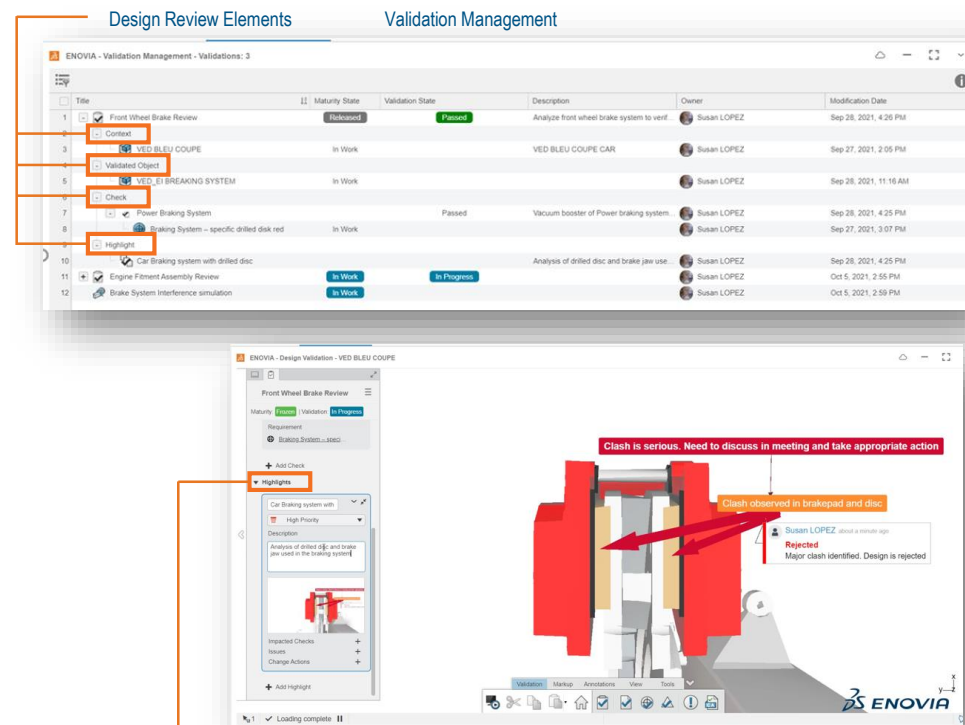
Design Review Elements

Validation Management

ENOVIA - Validation Management - Validations: 3

| | Title | Maturity State | Validation State | Description | Owner | Modification Date |
|---|---|---|---|---|---|---|
| 1 | Front Wheel Brake Review | Released | Passed | Analyze front wheel brake system to verif... | Susan LOPEZ | Sep 28, 2021, 4:26 PM |
| 2 | Context | | | | | |
| 3 | VED BLEU COUPE | In Work | | VED BLEU COUPE CAR | Susan LOPEZ | Sep 27, 2021, 2:05 PM |
| 4 | Validated Object | | | | | |
| 5 | VED_EI BREAKING SYSTEM | In Work | | | Susan LOPEZ | Sep 28, 2021, 11:16 AM |
| 6 | Check | | | | | |
| 7 | Power Braking System | | Passed | Vacuum booster of Power braking system... | Susan LOPEZ | Sep 28, 2021, 4:25 PM |
| 8 | Braking System – specific drilled disk red | In Work | | | Susan LOPEZ | Sep 27, 2021, 3:07 PM |
| 9 | Highlight | | | | | |
| 10 | Car Braking system with drilled disc | | | Analysis of drilled disc and brake jaw use... | Susan LOPEZ | Sep 28, 2021, 4:25 PM |
| 11 | Engine Fitment Assembly Review | In Work | In Progress | | Susan LOPEZ | Oct 5, 2021, 2:55 PM |
| 12 | Brake System Interference simulation | In Work | | | Susan LOPEZ | Oct 5, 2021, 2:59 PM |

ENOVIA - Design Validation - VED BLEU COUPE

Front Wheel Brake Review

Maturity Frozen | Validation In Progress

Requirement

Braking System – speci...

+ Add Check

Highlights

Car Braking system with

High Priority

Description

Analysis of drilled disc and brake jaw used in the braking system

Impacted Checks +

Issues +

Change Actions +

+ Add Highlight

Clash is serious. Need to discuss in meeting and take appropriate action

Clash observed in brakepad and disc

Susan LOPEZ about a minute ago

Rejected

Major clash identified. Design is rejected

Validation Markup Annotations View Tools

ENOVIA

1 ✓ Loading complete